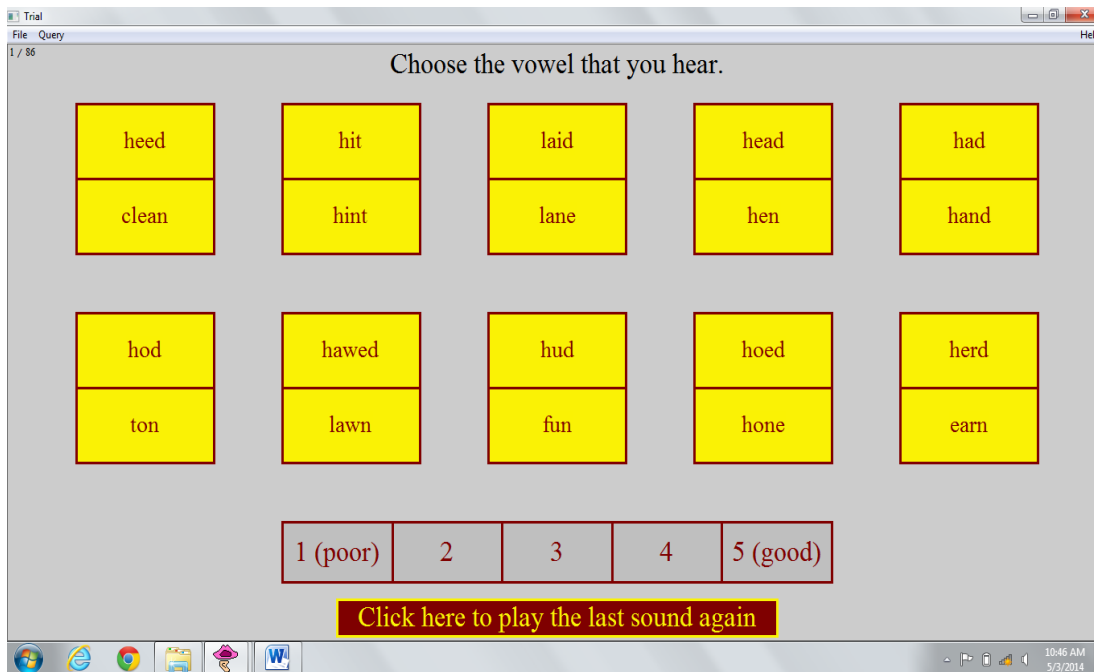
Trial
File Query
Hel
1 / 86

Choose the vowel that you hear.

heed
clean

hit
hint

laid
lane

head
hen

had
hand

hod
ton

hawed
lawn

hud
fun

hoed
hone

herd
earn

| 1 (poor) | 2 | 3 | 4 | 5 (good) |
|---|---|---|---|---|

Click here to play the last sound again

10:46 AM
5/3/2014